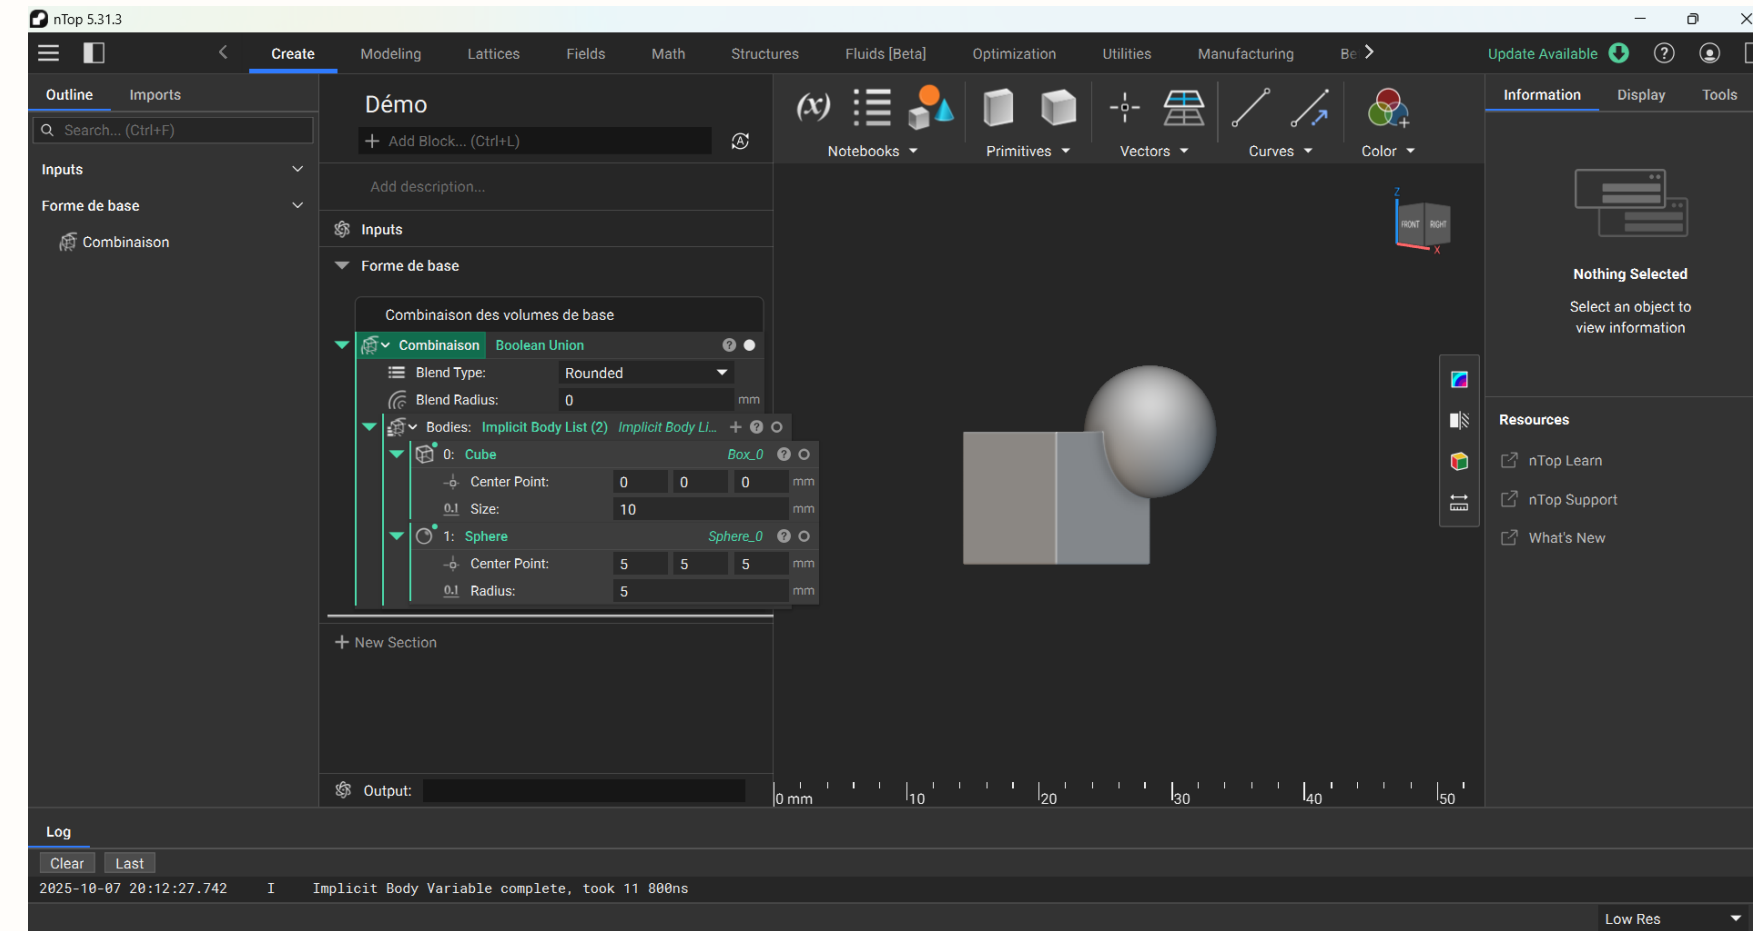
nTop 5.31.3

Create Modeling Lattices Fields Math Structures Fluids [Beta] Optimization Utilities Manufacturing Be

Update Available

Outline Imports

Search... (Ctrl+F)

Inputs

Forme de base

Combinaison

Démo

Add Block... (Ctrl+L)

Add description...

Inputs

Forme de base

Combinaison des volumes de base

Combinaison Boolean Union

Blend Type: Rounded

Blend Radius: 0 mm

Bodies: Implicit Body List (2) Implicit Body Li...

0: Cube Box_0

Center Point: 0 0 0 mm

Size: 10 mm

1: Sphere Sphere_0

Center Point: 5 5 5 mm

Radius: 5 mm

New Section

Output:

Notebooks Primitives Vectors Curves Color

FRONT RIGHT

0 mm 10 20 30 40 50

Information Display Tools

Nothing Selected

Select an object to view information

Resources

nTop Learn

nTop Support

What's New

Log

Clear Last

2025-10-07 20:12:27.742 I Implicit Body Variable complete, took 11 800ns

Low Res